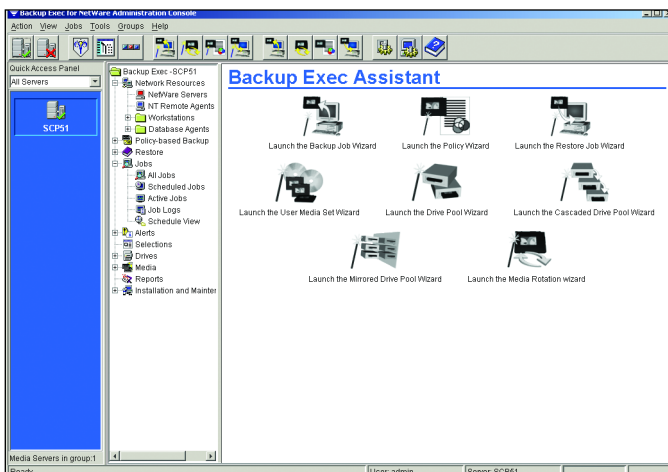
Backup Exec for NetWare Administration Console

Action View Jobs Tools Groups Help

Quick Access Panel

All Servers

SCP51

Media Servers in group:1

Backup Exec -SCP51
Network Resources
NetWare Servers
NT Remote Agents
Workstations
Database Agents
Policy-based Backup
Restore
Jobs
All Jobs
Scheduled Jobs
Active Jobs
Job Logs
Schedule View
Alerts
Selections
Drives
Media
Reports
Installation and Mainter

Backup Exec Assistant

Launch the Backup Job Wizard

Launch the Policy Wizard

Launch the Restore Job Wizard

Launch the User Media Set Wizard

Launch the Drive Pool Wizard

Launch the Cascaded Drive Pool Wizard

Launch the Mirrored Drive Pool Wizard

Launch the Media Rotation wizard

Ready

User: admin

Server: SCP51